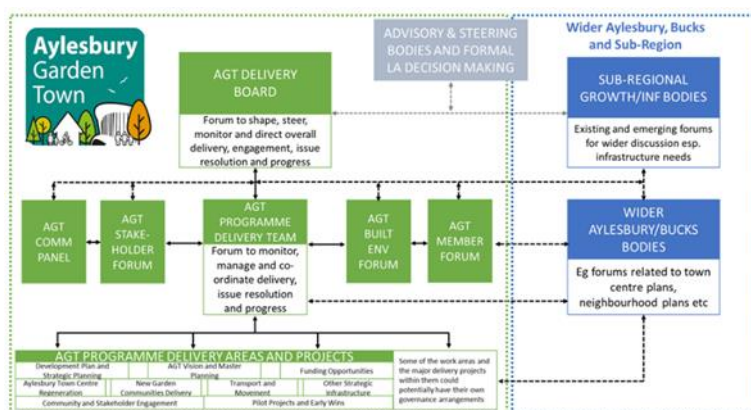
Aylesbury Garden Town

ADVISORY & STEERING BODIES AND FORMAL LA DECISION MAKING

Wider Aylesbury, Bucks and Sub-Region

AGT DELIVERY BOARD

Forum to shape, steer, monitor and direct overall delivery, engagement, issue resolution and progress

SUB-REGIONAL GROWTH/INF BODIES

Existing and emerging forums for wider discussion esp. infrastructure needs

AGT COMM PANEL

AGT STAKEHOLDER FORUM

AGT PROGRAMME DELIVERY TEAM

Forum to monitor, manage and coordinate delivery, issue resolution and progress

AGT BUILT ENV FORUM

AGT MEMBER FORUM

WIDER AYLESBURY/BUCKS BODIES

Eg forums related to town centre plans, neighbourhood plans etc

AGT PROGRAMME DELIVERY AREAS AND PROJECTS

| Development Plan and Strategic Planning | AGT Vision and Master Planning | Funding Opportunities |
|---|---|---|
| Aylesbury Town Centre Regeneration | New Garden Communities Delivery | Transport and Movement | Other Strategic Infrastructure |
| Community and Stakeholder Engagement | Pilot Projects and Early Wins | |

Some of the work areas and the major delivery projects within them could potentially have their own governance arrangements